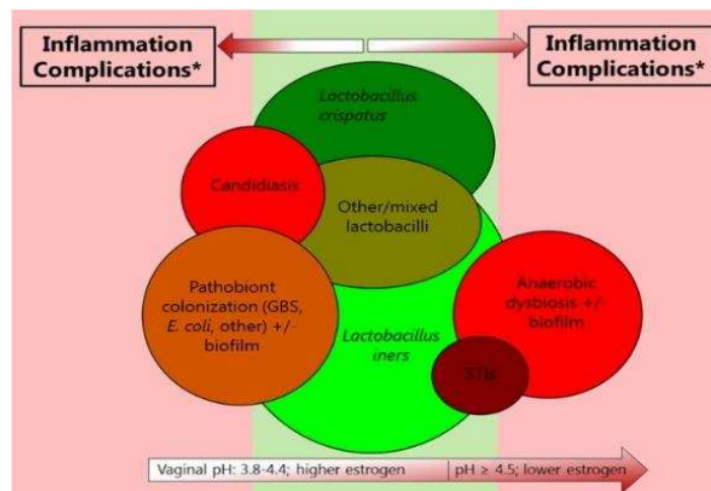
Inflammation Complications*

Inflammation Complications*

Lactobacillus crispatus

Candidiasis

Other/mixed lactobacilli

Pathobiont colonization (GBS, E. coli, other) +/- biofilm

Lactobacillus iners

Anaerobic dysbiosis +/- biofilm

STIs

Vaginal pH: 3.8-4.4; higher estrogen

pH ≥ 4.5; lower estrogen